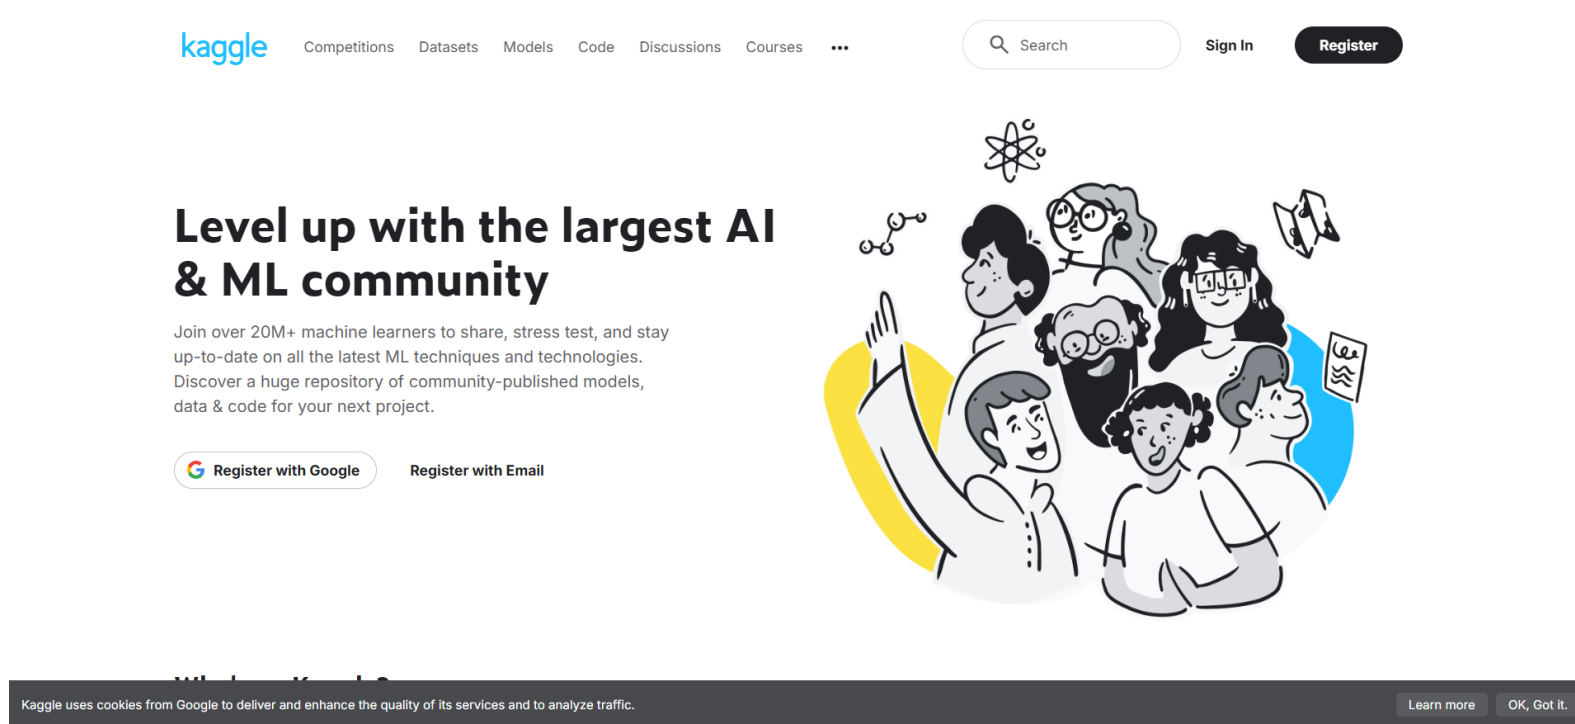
kaggle Competitions Datasets Models Code Discussions Courses •••

Search

Sign In Register

Level up with the largest AI & ML community

Join over 20M+ machine learners to share, stress test, and stay up-to-date on all the latest ML techniques and technologies. Discover a huge repository of community-published models, data & code for your next project.

Register with Google Register with Email

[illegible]

Kaggle uses cookies from Google to deliver and enhance the quality of its services and to analyze traffic.

Learn more OK, Got it.